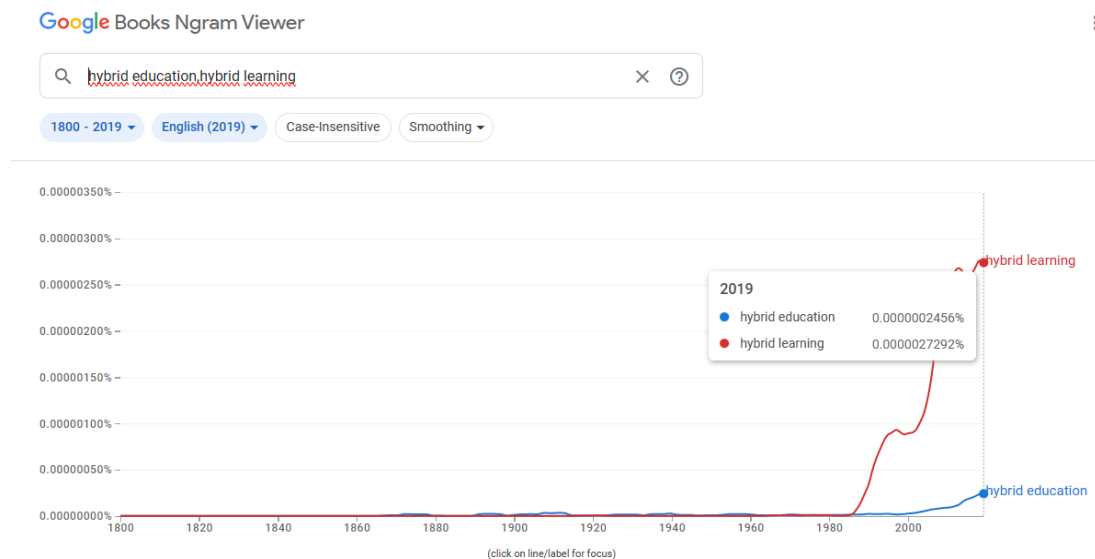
Google Books Ngram Viewer

hybrid education,hybrid learning

1800 - 2019
English (2019)
Case-Insensitive
Smoothing

0.00000350%
0.00000300%
0.00000250%
0.00000200%
0.00000150%
0.00000100%
0.00000050%
0.00000000%

2019
hybrid education 0.0000002456%
hybrid learning 0.0000027292%

hybrid learning
hybrid education

1800 1820 1840 1860 1880 1900 1920 1940 1960 1980 2000

(click on line/label for focus)